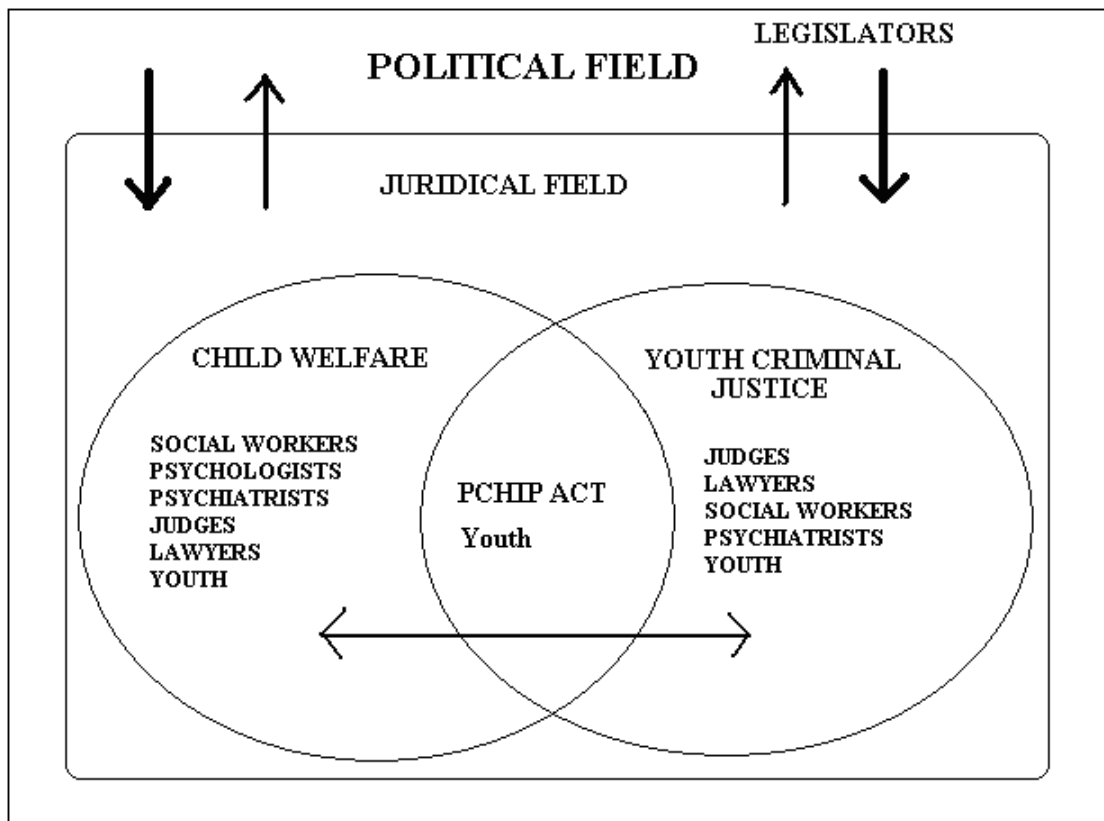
POLITICAL FIELD

LEGISLATORS

JURIDICAL FIELD

CHILD WELFARE

SOCIAL WORKERS
PSYCHOLOGISTS
PSYCHIATRISTS
JUDGES
LAWYERS
YOUTH

PCHIP ACT
Youth

YOUTH CRIMINAL JUSTICE

JUDGES
LAWYERS
SOCIAL WORKERS
PSYCHIATRISTS
YOUTH